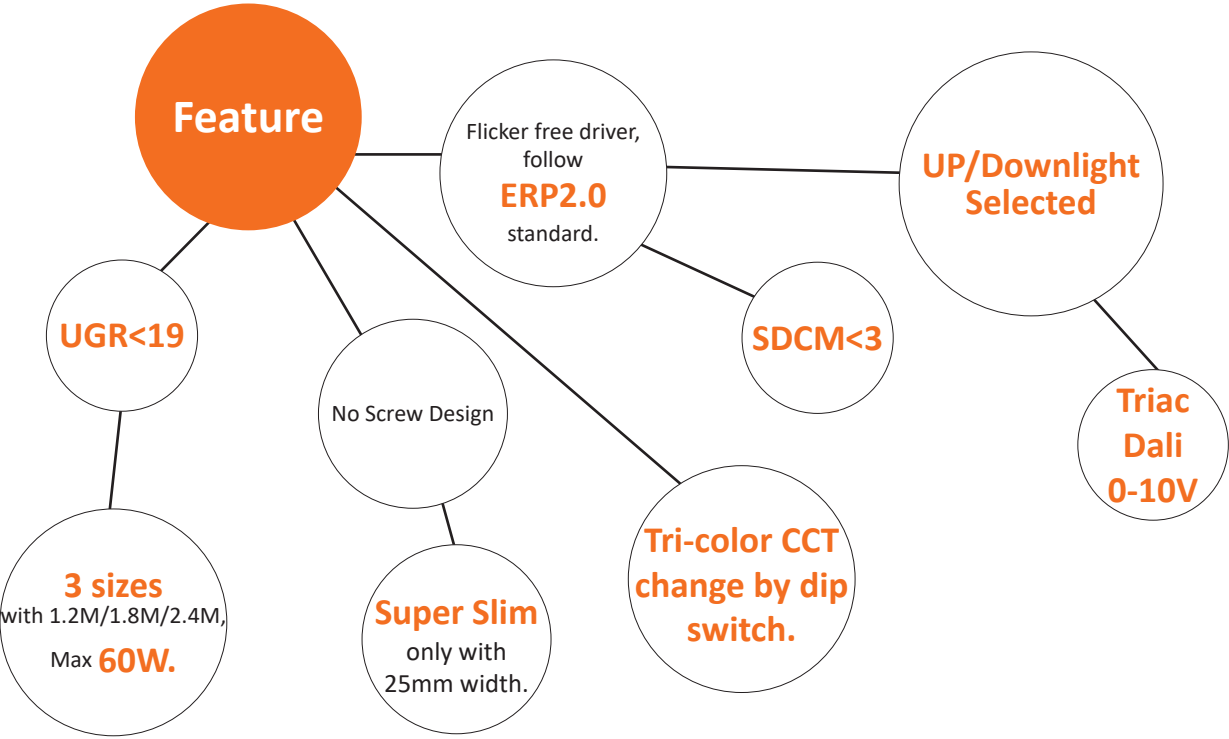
Feature

Flicker free driver, follow ERP2.0 standard.

UP/Downlight Selected

UGR<19

No Screw Design

SDCM<3

Triac Dali 0-10V

3 sizes with 1.2M/1.8M/2.4M, Max 60W.

Super Slim only with 25mm width.

Tri-color CCT change by dip switch.